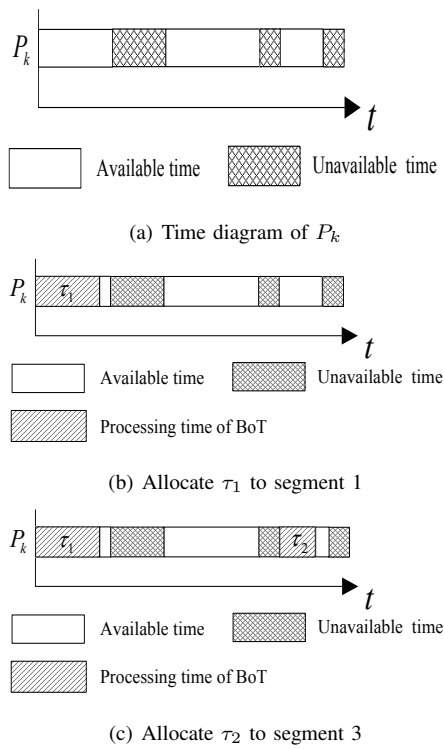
$P_k$

$t$

Available time

Unavailable time

(a) Time diagram of $P_k$

$P_k$

$\tau_1$

$t$

Available time

Unavailable time

Processing time of BoT

(b) Allocate $\tau_1$ to segment 1

$P_k$

$\tau_1$

$\tau_2$

$t$

Available time

Unavailable time

Processing time of BoT

(c) Allocate $\tau_2$ to segment 3